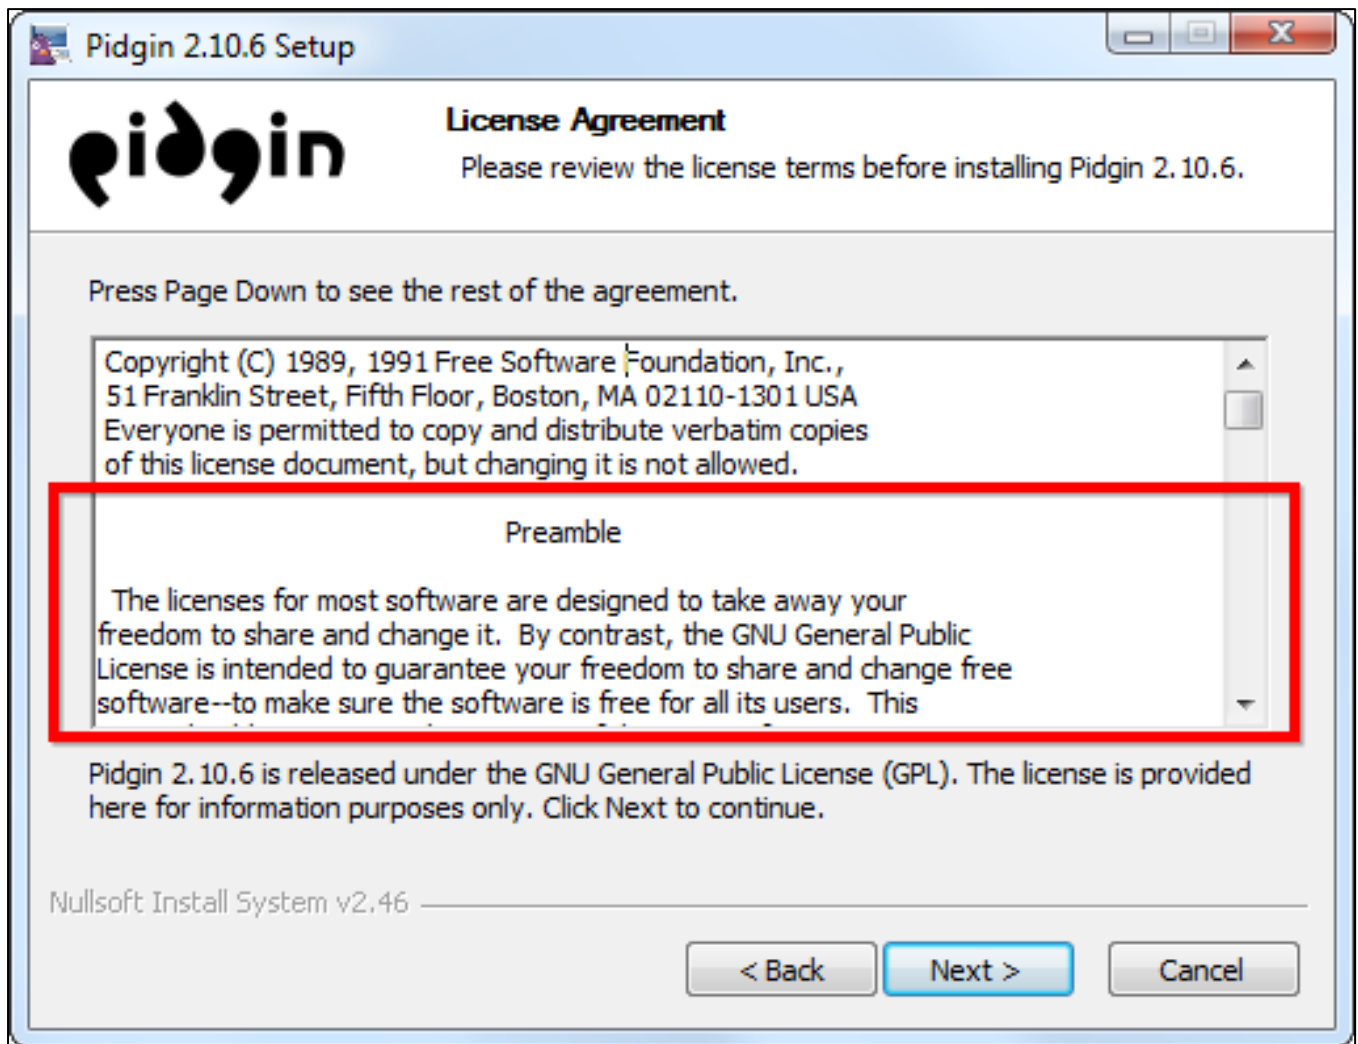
Pidgin 2.10.6 Setup

pidgin

License Agreement

Please review the license terms before installing Pidgin 2.10.6.

Press Page Down to see the rest of the agreement.

Copyright (C) 1989, 1991 Free Software Foundation, Inc., 51 Franklin Street, Fifth Floor, Boston, MA 02110-1301 USA Everyone is permitted to copy and distribute verbatim copies of this license document, but changing it is not allowed.

Preamble

The licenses for most software are designed to take away your freedom to share and change it. By contrast, the GNU General Public License is intended to guarantee your freedom to share and change free software--to make sure the software is free for all its users. This

Pidgin 2.10.6 is released under the GNU General Public License (GPL). The license is provided here for information purposes only. Click Next to continue.

Nullsoft Install System v2.46

< Back

Next >

Cancel